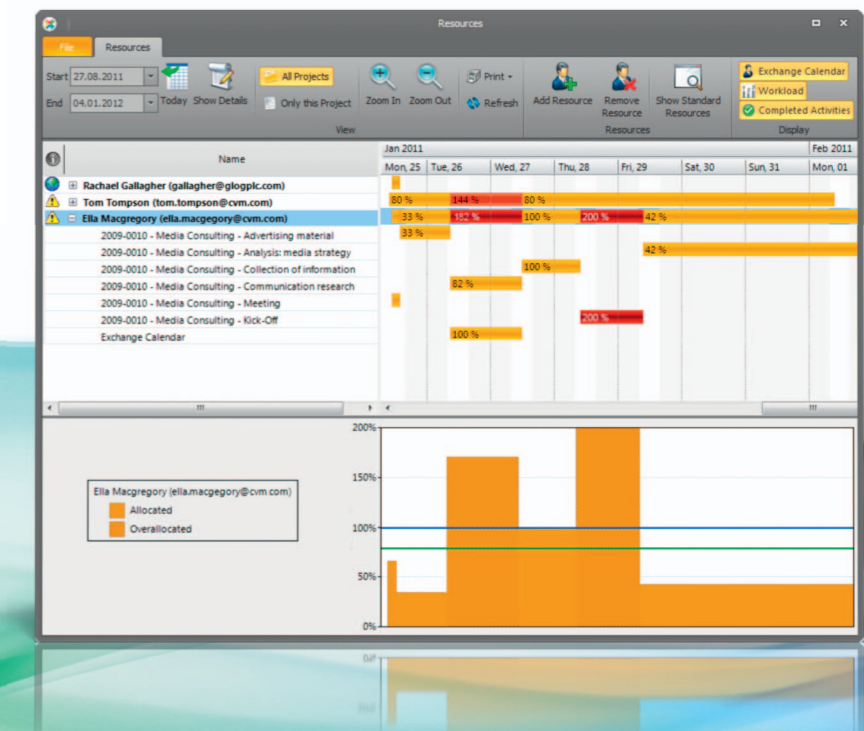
Resources

File
Resources

Start 27.08.2011
End 04.01.2012
Today
Show Details
All Projects
Only this Project
View
Zoom In
Zoom Out
Print
Refresh
Add Resource
Remove Resource
Show Standard Resources
Resources
Exchange Calendar
Workload
Completed Activities
Display

Name
Jan 2011
Feb 2011
Mon, 25
Tue, 26
Wed, 27
Thu, 28
Fri, 29
Sat, 30
Sun, 31
Mon, 01

Rachael Gallagher (gallagher@glogplc.com)
Tom Tompson (tom.tompson@cvm.com)
80 %
144 %
80 %
Ella Macgregory (ella.macgegory@cvm.com)
33 %
182 %
100 %
200 %
42 %
2009-0010 - Media Consulting - Advertising material
33 %
2009-0010 - Media Consulting - Analysis: media strategy
42 %
2009-0010 - Media Consulting - Collection of information
100 %
2009-0010 - Media Consulting - Communication research
82 %
2009-0010 - Media Consulting - Meeting
2009-0010 - Media Consulting - Kick-Off
200 %
Exchange Calendar
100 %

Ella Macgregory (ella.macgegory@cvm.com)
Allocated
Overallocated

200%
150%
100%
50%
0%